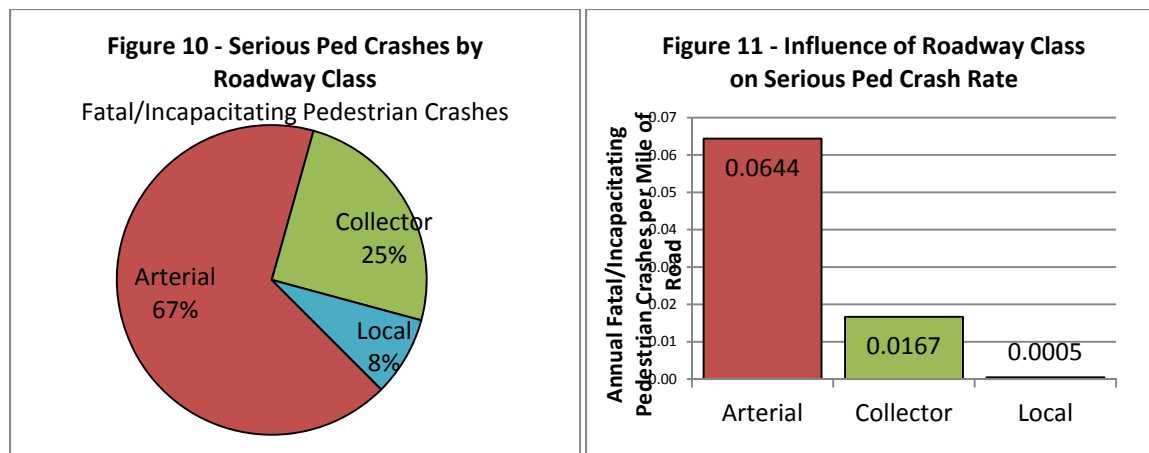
Figure 10 - Serious Ped Crashes by Roadway Class
Fatal/Incapacitating Pedestrian Crashes

Collector 25%
Arterial 67%
Local 8%

Figure 11 - Influence of Roadway Class on Serious Ped Crash Rate

Annual Fatal/Incapacitating Pedestrian Crashes per Mile of Road

0.07
0.06
0.05
0.04
0.03
0.02
0.01
0.00

0.0644
0.0167
0.0005

Arterial
Collector
Local